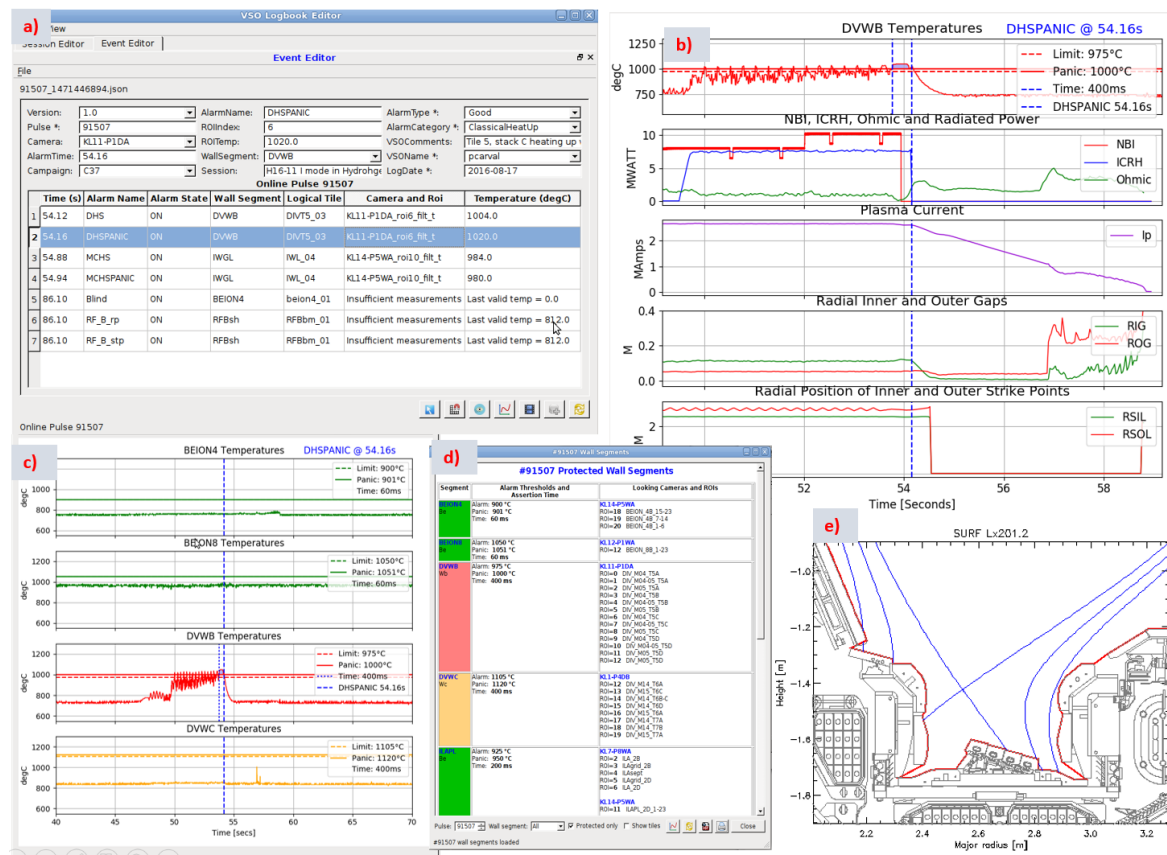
a)

VSO Logbook Editor

View

Session Editor | Event Editor

Event Editor

File

91507_1471446894.json

Version: 1.0
AlarmName: DHSPANIC
AlarmType *: Good
Pulse *: 91507
ROIIndex: 6
AlarmCategory *: ClassicalHeatUp
Camera: KL11-P1DA
ROITemp: 1020.0
VSOComments: Tile 5, stack C heating up
AlarmTime: 54.16
WallSegment: DVWB
VSOName *: pcarval
Campaign: C37
Session: H16-11 I mode in Hydroge
LogDate *: 2016-08-17

Online Pulse 91507

| | Time (s) | Alarm Name | Alarm State | Wall Segment | Logical Tile | Camera and Roi | Temperature (degC) |
|---|---|---|---|---|---|---|---|
| 1 | 54.12 | DHS | ON | DVWB | DIVT5_03 | KL11-P1DA_roi6_filt_t | 1004.0 |
| 2 | 54.16 | DHSPANIC | ON | DVWB | DIVT5_03 | KL11-P1DA_roi6_filt_t | 1020.0 |
| 3 | 54.88 | MCHS | ON | IWGL | IWL_04 | KL14-P5WA_roi10_filt_t | 984.0 |
| 4 | 54.94 | MCHSPANIC | ON | IWGL | IWL_04 | KL14-P5WA_roi10_filt_t | 980.0 |
| 5 | 86.10 | Blind | ON | BEION4 | beion4_01 | Insufficient measurements | Last valid temp = 0.0 |
| 6 | 86.10 | RF_B_rp | ON | RFBsh | RFBbm_01 | Insufficient measurements | Last valid temp = 812.0 |
| 7 | 86.10 | RF_B_stp | ON | RFBsh | RFBbm_01 | Insufficient measurements | Last valid temp = 812.0 |

Online Pulse 91507

b)

DVWB Temperatures DHSPANIC @ 54.16s

degC
1250
1000
750

Limit: 975°C
Panic: 1000°C
Time: 400ms
DHSPANIC 54.16s

NBI, ICRH, Ohmic and Radiated Power
MWATT
10
5
0
NBI
ICRH
Ohmic

Plasma Current
MAmps
2
1
0
Ip

Radial Inner and Outer Gaps
M
0.4
0.2
0.0
RIG
ROG

Radial Position of Inner and Outer Strike Points
M
2
RSIL
RSOL

52 54 56 58
Time [Seconds]

c)

BEION4 Temperatures DHSPANIC @ 54.16s
Limit: 900°C
Panic: 901°C
Time: 60ms
degC
1000
800
600

BEION8 Temperatures
Limit: 1050°C
Panic: 1051°C
Time: 60ms
degC
1200
1000
800

DVWB Temperatures
Limit: 975°C
Panic: 1000°C
Time: 400ms
DHSPANIC 54.16s
degC
1200
1000
800
600

DVWC Temperatures
Limit: 1105°C
Panic: 1120°C
Time: 400ms
degC
1200
1000
800
600

40 45 50 55 60 65 70
Time [secs]

d)

#91507 Wall Segments

#91507 Protected Wall Segments

| Segment | Alarm Thresholds and Assertion Time | Looking Cameras and ROIs |
|---|---|---|
| BEION4 Be | Alarm: 900 °C Panic: 901 °C Time: 60 ms | KL14-P5WA ROI=18 BEION_4B_15-23 ROI=19 BEION_4B_7-14 ROI=20 BEION_4B_1-6 |
| BEION8 Be | Alarm: 1050 °C Panic: 1051 °C Time: 60 ms | KL12-P1WA ROI=12 BEION_8B_1-23 |
| DVWB Wb | Alarm: 975 °C Panic: 1000 °C Time: 400 ms | KL11-P1DA ROI=0 DIV_M04_T5A ROI=1 DIV_M04-05_T5A ROI=2 DIV_M05_T5A ROI=3 DIV_M04_T5B ROI=4 DIV_M04-05_T5B ROI=5 DIV_M05_T5B ROI=6 DIV_M04_T5C ROI=7 DIV_M04-05_T5C ROI=8 DIV_M05_T5C ROI=9 DIV_M04_T5D ROI=10 DIV_M04-05_T5D ROI=11 DIV_M05_T5D ROI=12 DIV_M05_T5D |
| DVWC Wc | Alarm: 1105 °C Panic: 1120 °C Time: 400 ms | KL1-P4DB ROI=12 DIV_M14_T6A ROI=13 DIV_M15_T6C ROI=14 DIV_M14_T6B-C ROI=15 DIV_M14_T6D ROI=16 DIV_M15_T6D ROI=17 DIV_M14_T7A ROI=18 DIV_M14_T7B ROI=19 DIV_M15_T7A |
| ILAPL Be | Alarm: 925 °C Panic: 950 °C Time: 200 ms | KL7-P8WA ROI=2 ILA_2B ROI=3 ILAgnd_2B ROI=4 ILAsept ROI=5 ILAgnd_2D ROI=6 ILA_2D KL14-P5WA ROI=11 ILAPL_2D_1-23 |

Pulse: 91507 Wall segment: All Protected only Show tiles Close

#91507 wall segments loaded

e)

SURF Lx201.2

Height [m]
-1.0
-1.2
-1.4
-1.6
-1.8

2.2 2.4 2.6 2.8 3.0 3.2
Major radius [m]